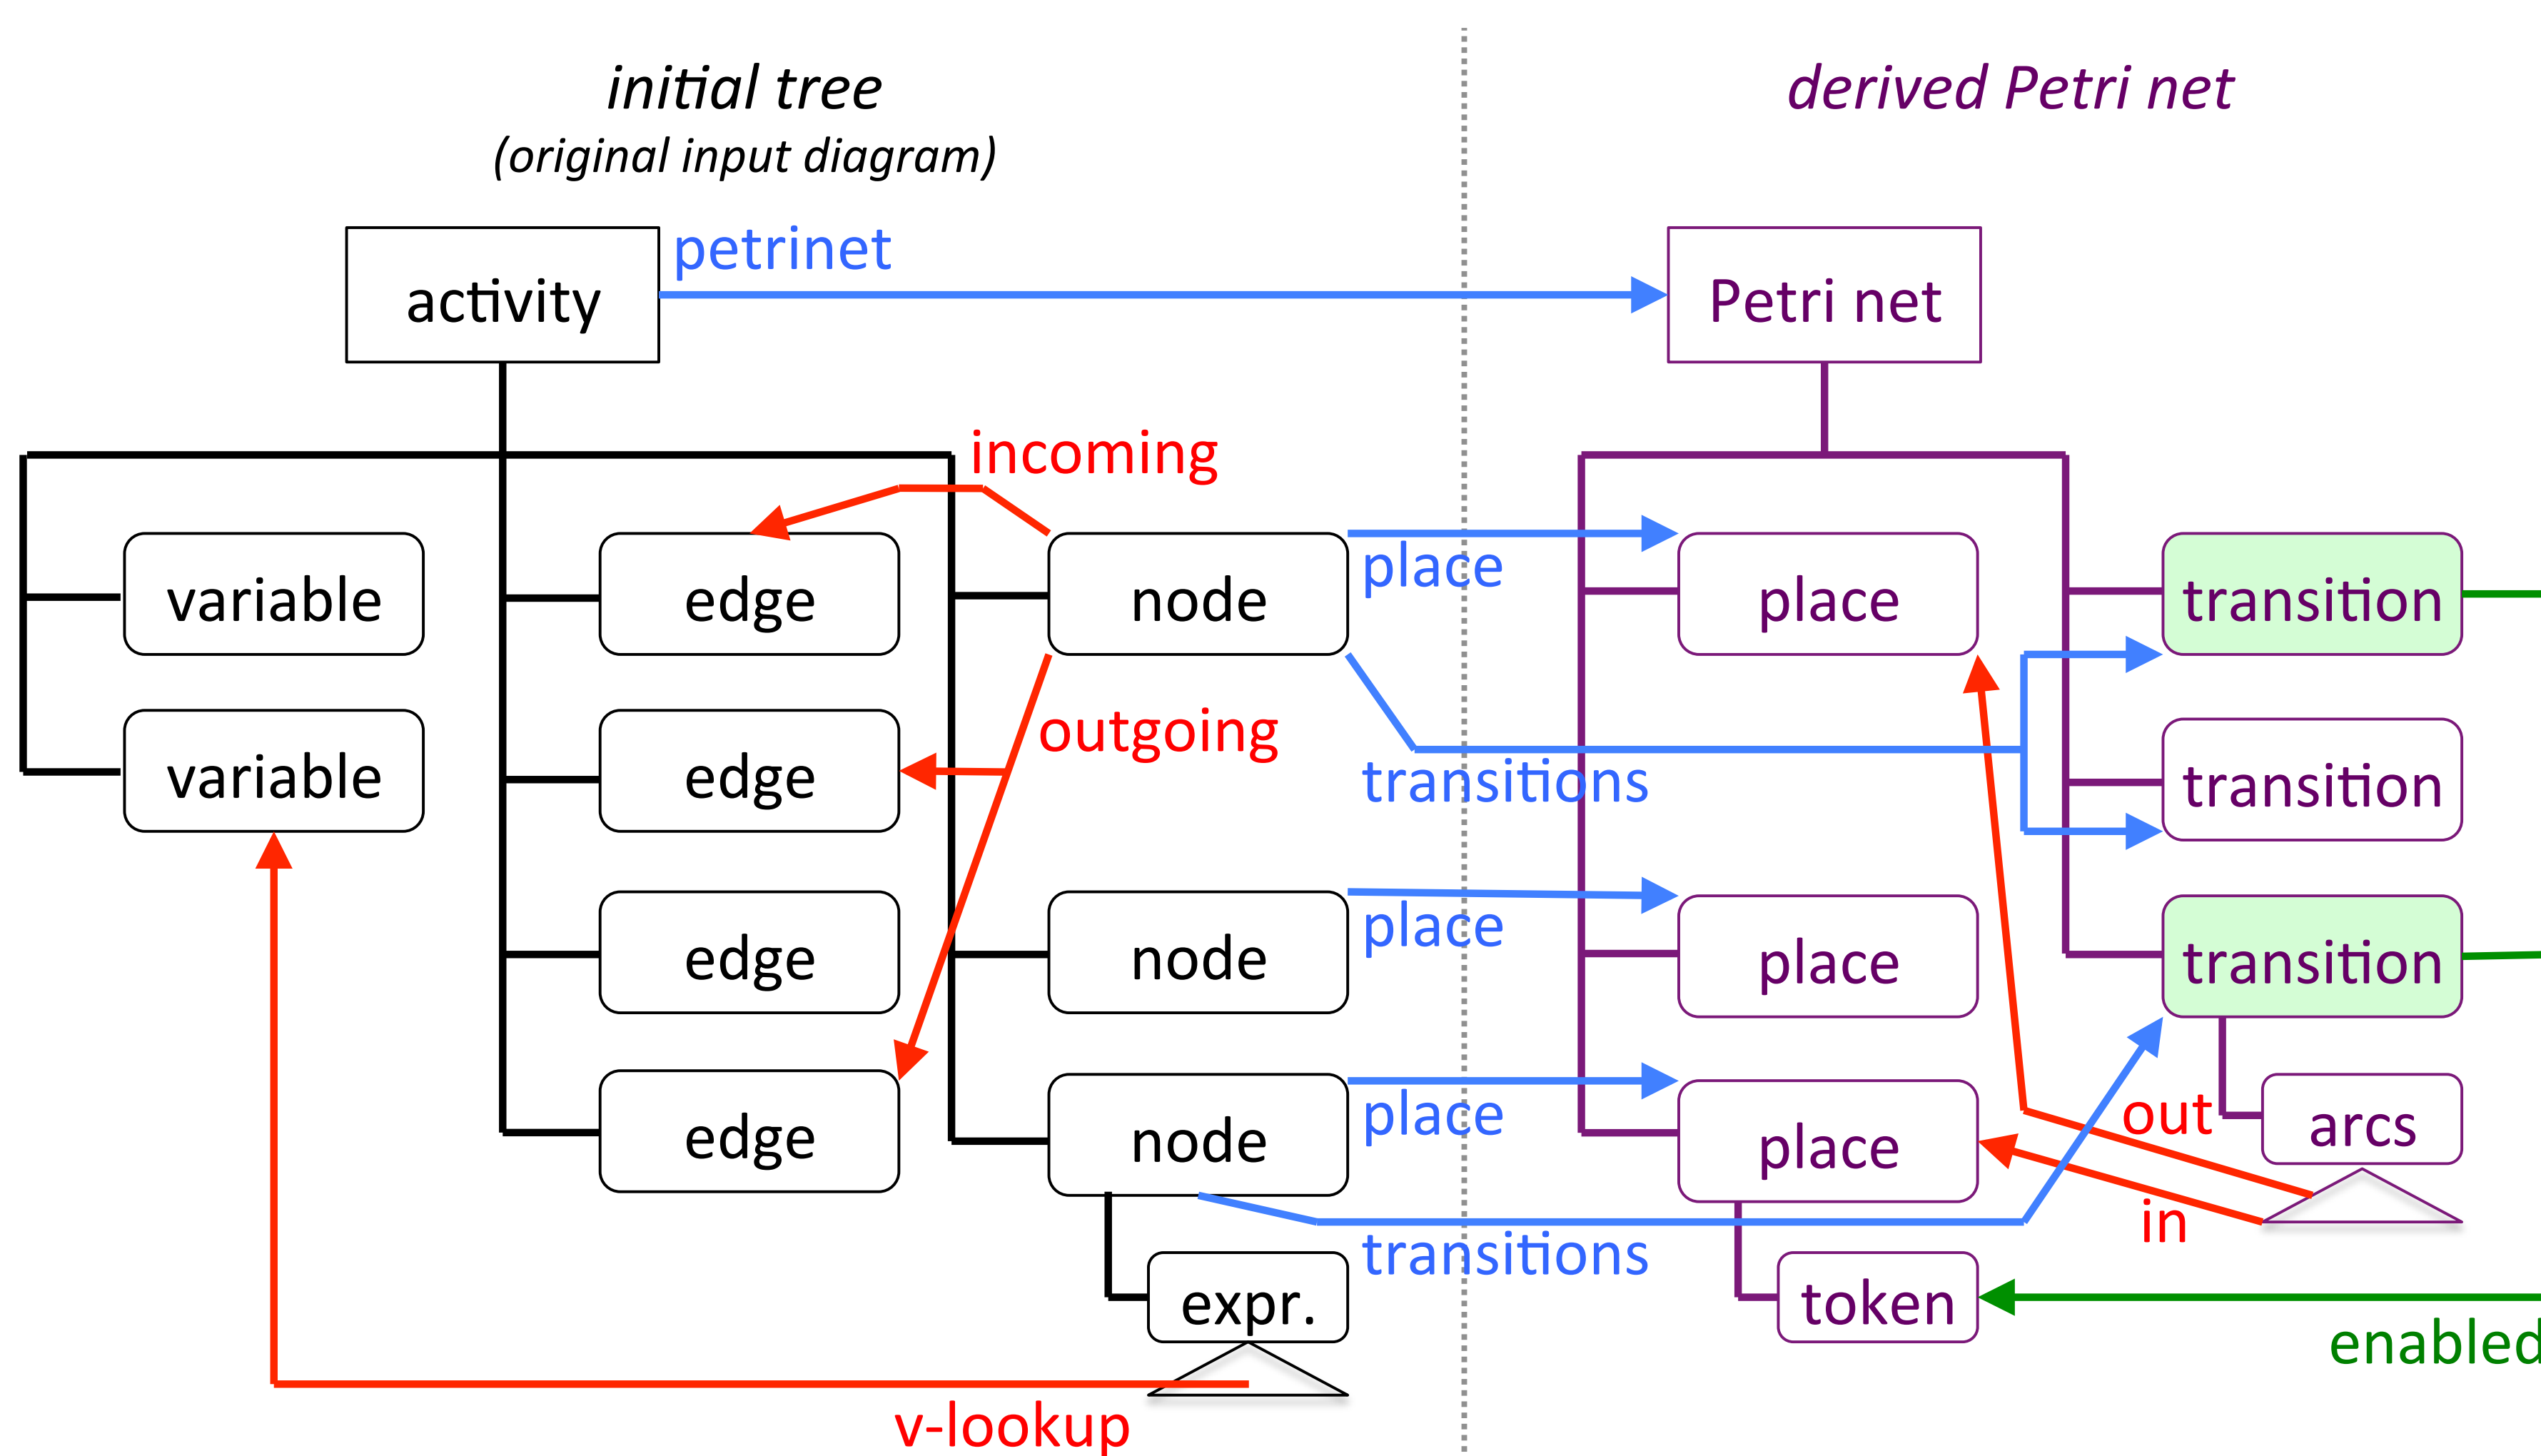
initial tree
(original input diagram)

derived Petri net

activity
petrinet
Petri net

incoming
variable
edge
node
place
place
transition

variable
edge
outgoing
transitions
transition

edge
node
place
place
transition

edge
node
place
place
out
arcs
in

expr.
transitions
token
enabled

v-lookup